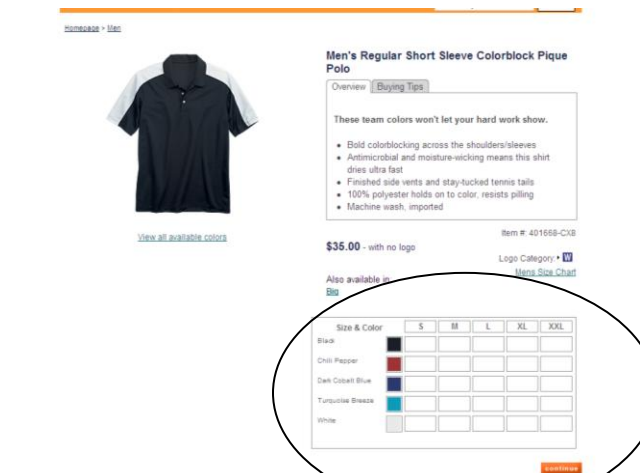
Homepage > Men

Men's Regular Short Sleeve Colorblock Pique Polo

Overview | Buying Tips

These team colors won't let your hard work show.

- Bold colorblocking across the shoulders/sleeves
- Antimicrobial and moisture-wicking means this shirt dries ultra fast
- Finished side vents and stay-tucked tennis tails
- 100% polyester holds on to color, resists pilling
- Machine wash, imported

View all available colors

Item #: 401668-CXB

$35.00 - with no logo

Logo Category: W

Mens Size Chart

Also available in Big

| Size & Color | | S | M | L | XL | XXL |
|---|---|---|---|---|---|---|
| Black | | | | | | |
| Chili Pepper | | | | | | |
| Dark Cobalt Blue | | | | | | |
| Turquoise Breeze | | | | | | |
| White | | | | | | |

continue